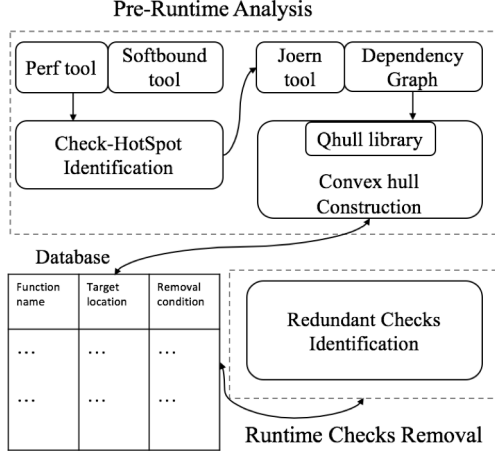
Pre-Runtime Analysis

Perf tool

Softbound tool

Check-HotSpot Identification

Joern tool

Dependency Graph

Qhull library

Convex hull Construction

Database

| Function name | Target location | Removal condition |
|---|---|---|
| … | … | … |
| … | … | … |

Redundant Checks Identification

Runtime Checks Removal